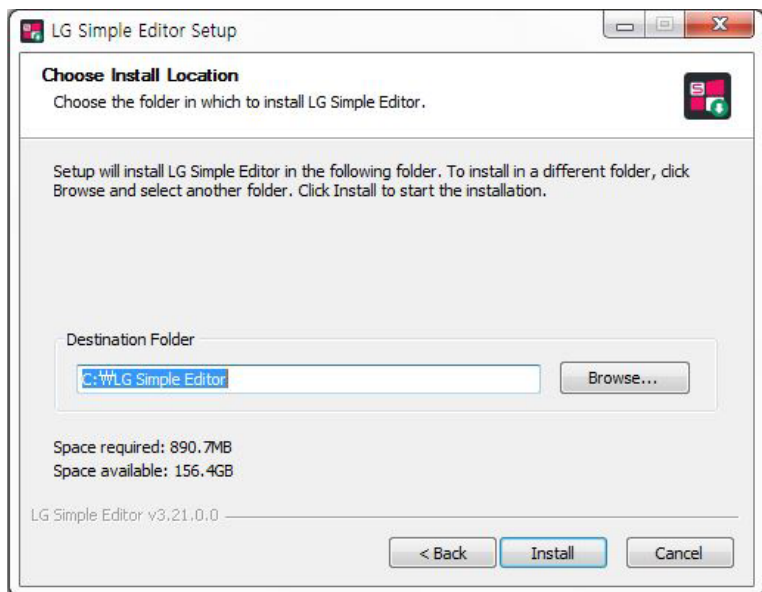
LG Simple Editor Setup

Choose Install Location

Choose the folder in which to install LG Simple Editor.

Setup will install LG Simple Editor in the following folder. To install in a different folder, click Browse and select another folder. Click Install to start the installation.

Destination Folder

C:₩LG Simple Editor

Browse...

Space required: 890.7MB

Space available: 156.4GB

LG Simple Editor v3.21.0.0

< Back

Install

Cancel